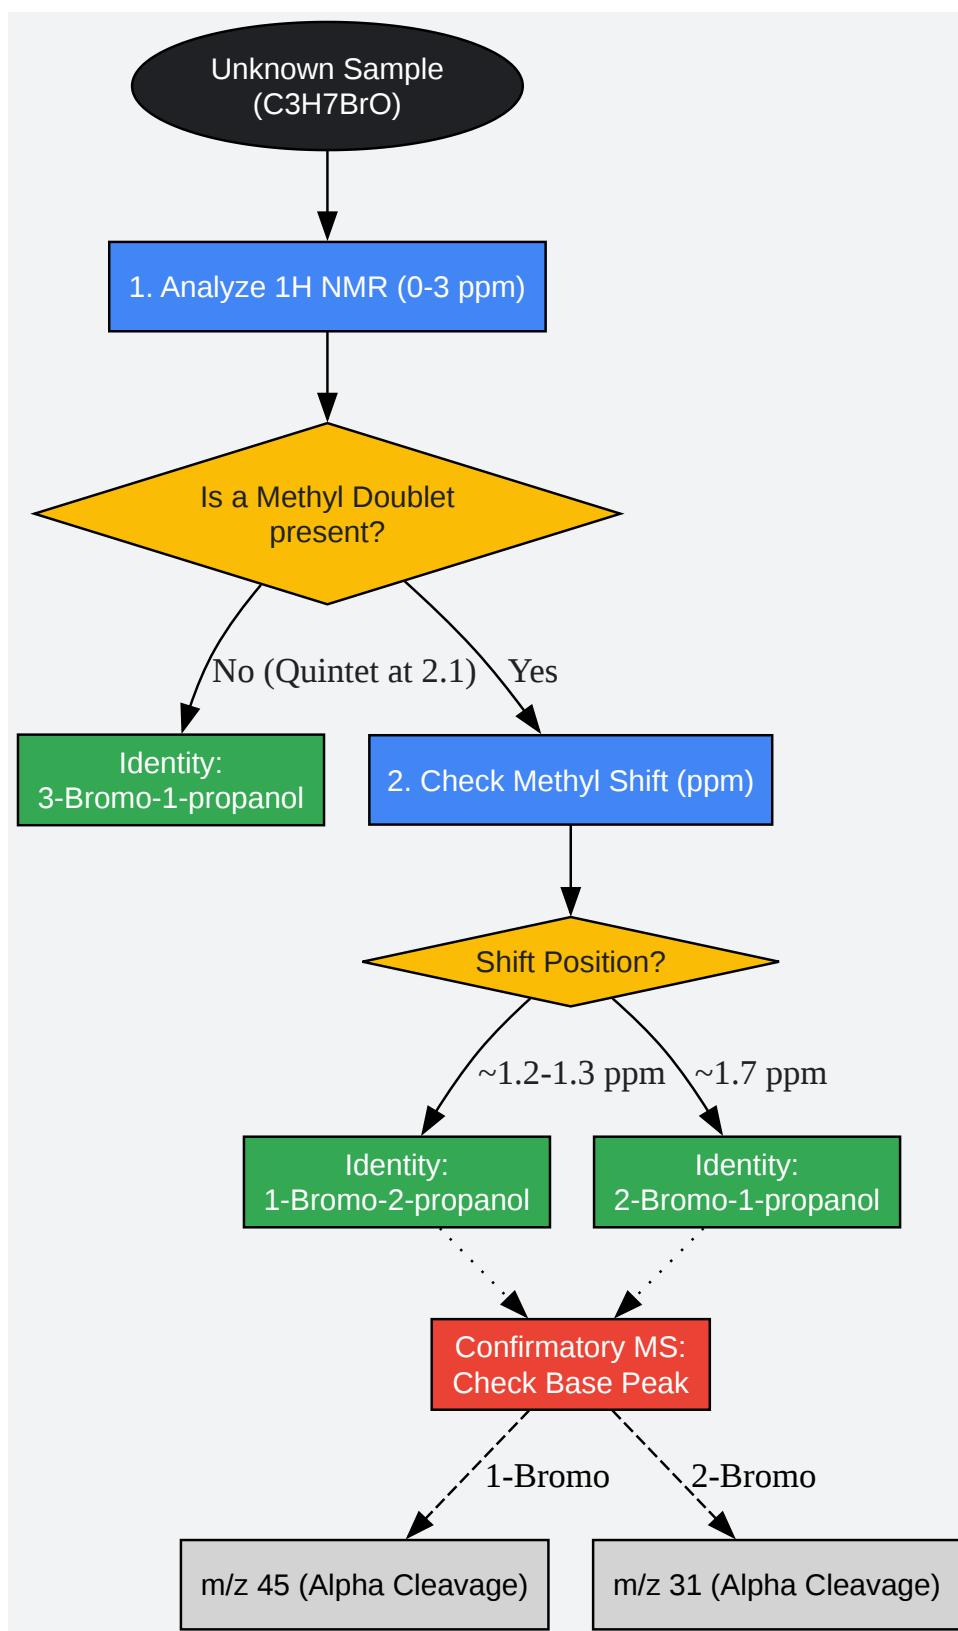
Unknown Sample
(C3H7BrO)

1. Analyze 1H NMR (0-3 ppm)

Is a Methyl Doublet present?

No (Quintet at 2.1)

Yes

Identity:
3-Bromo-1-propanol

2. Check Methyl Shift (ppm)

Shift Position?

~1.2-1.3 ppm

~1.7 ppm

Identity:
1-Bromo-2-propanol

Identity:
2-Bromo-1-propanol

Confirmatory MS:
Check Base Peak

1-Bromo

2-Bromo

m/z 45 (Alpha Cleavage)

m/z 31 (Alpha Cleavage)